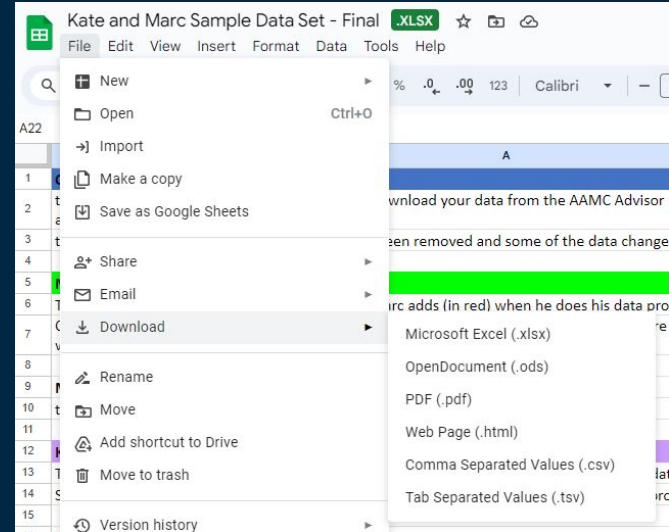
Kate and Marc Sample Data Set - Final .XLSX

File Edit View Insert Format Data Tools Help

% .0 .00 123 Calibri

A22

A

1
2 nload your data from the AAMC Advisor
3 en removed and some of the data change
4
5
6 rc adds (in red) when he does his data pro
7
8
9
10
11
12
13
14
15

New
Open Ctrl+O
Import
Make a copy
Save as Google Sheets

Share
Email
Download
Rename
Move
Add shortcut to Drive
Move to trash

Version history

Microsoft Excel (.xlsx)
OpenDocument (.ods)
PDF (.pdf)
Web Page (.html)
Comma Separated Values (.csv)
Tab Separated Values (.tsv)